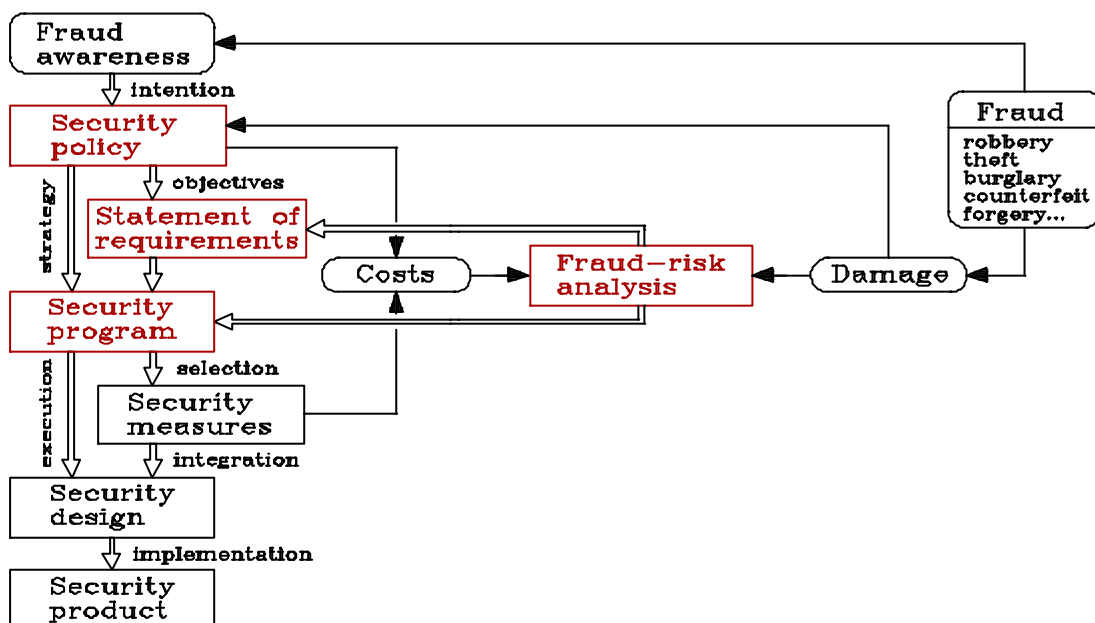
Fraud awareness

intention

Security policy

strategy

objectives

Statement of requirements

Costs

Fraud–risk analysis

Damage

Fraud
robbery
theft
burglary
counterfeit
forgery...

Security program

selection

execution

Security measures

integration

Security design

implementation

Security product